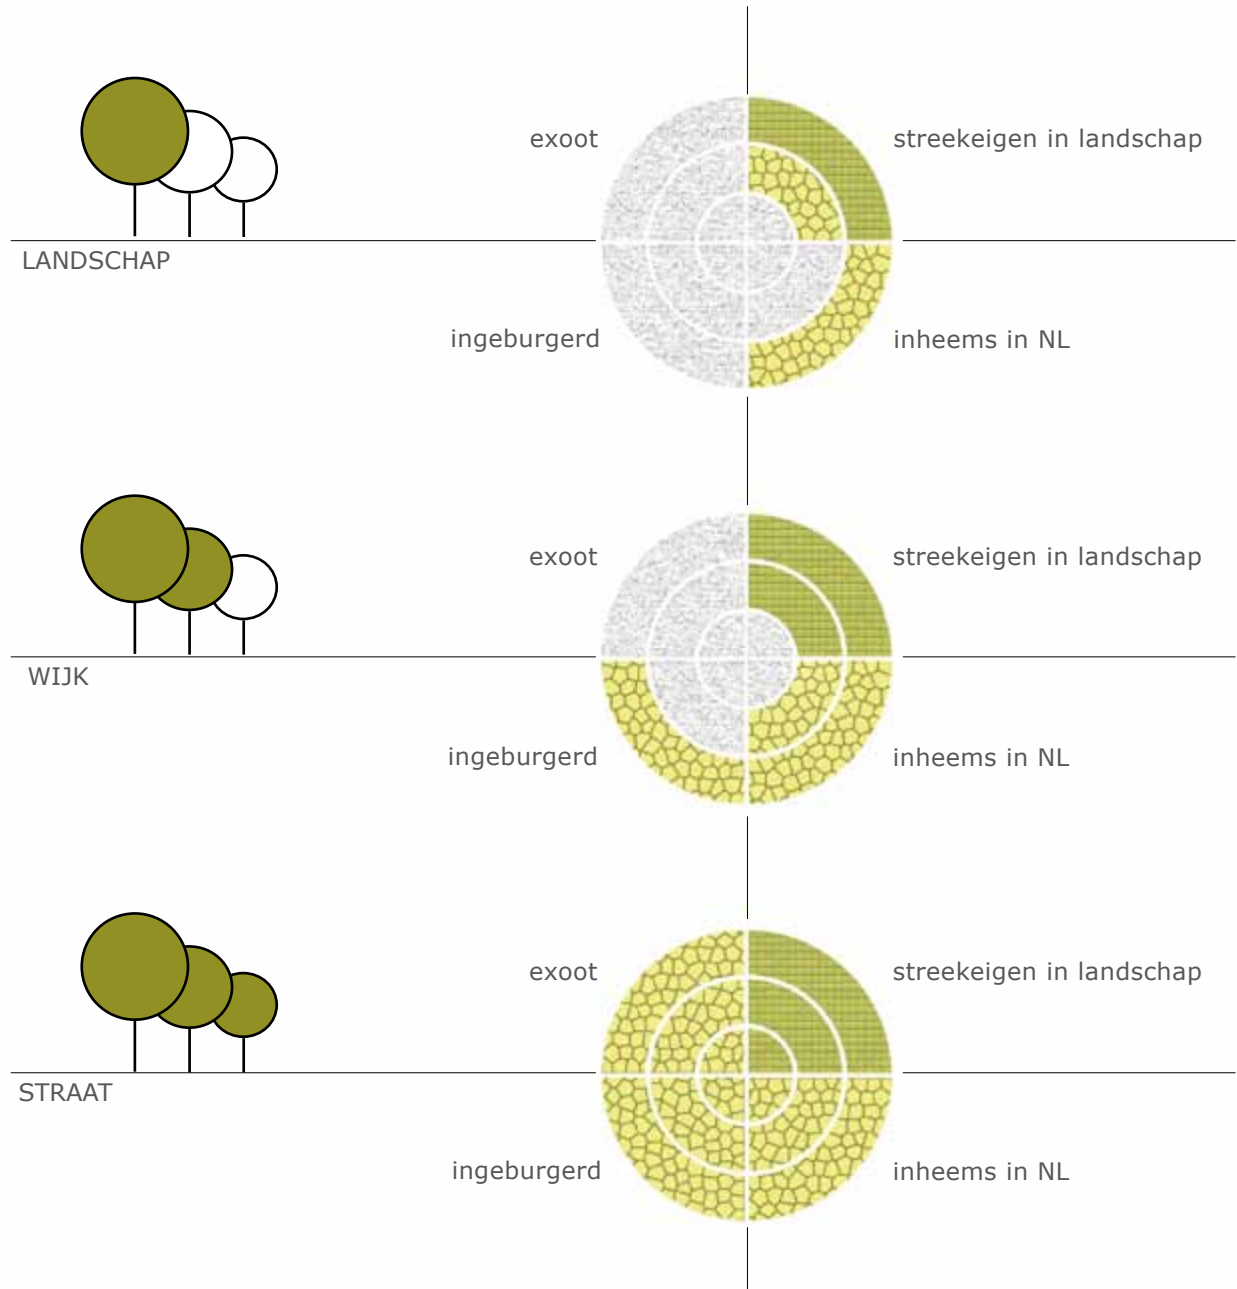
exoot

streekeigen in landschap

LANDSCHAP

ingeburgerd

inheems in NL

exoot

streekeigen in landschap

WIJK

ingeburgerd

inheems in NL

exoot

streekeigen in landschap

STRAAT

ingeburgerd

inheems in NL